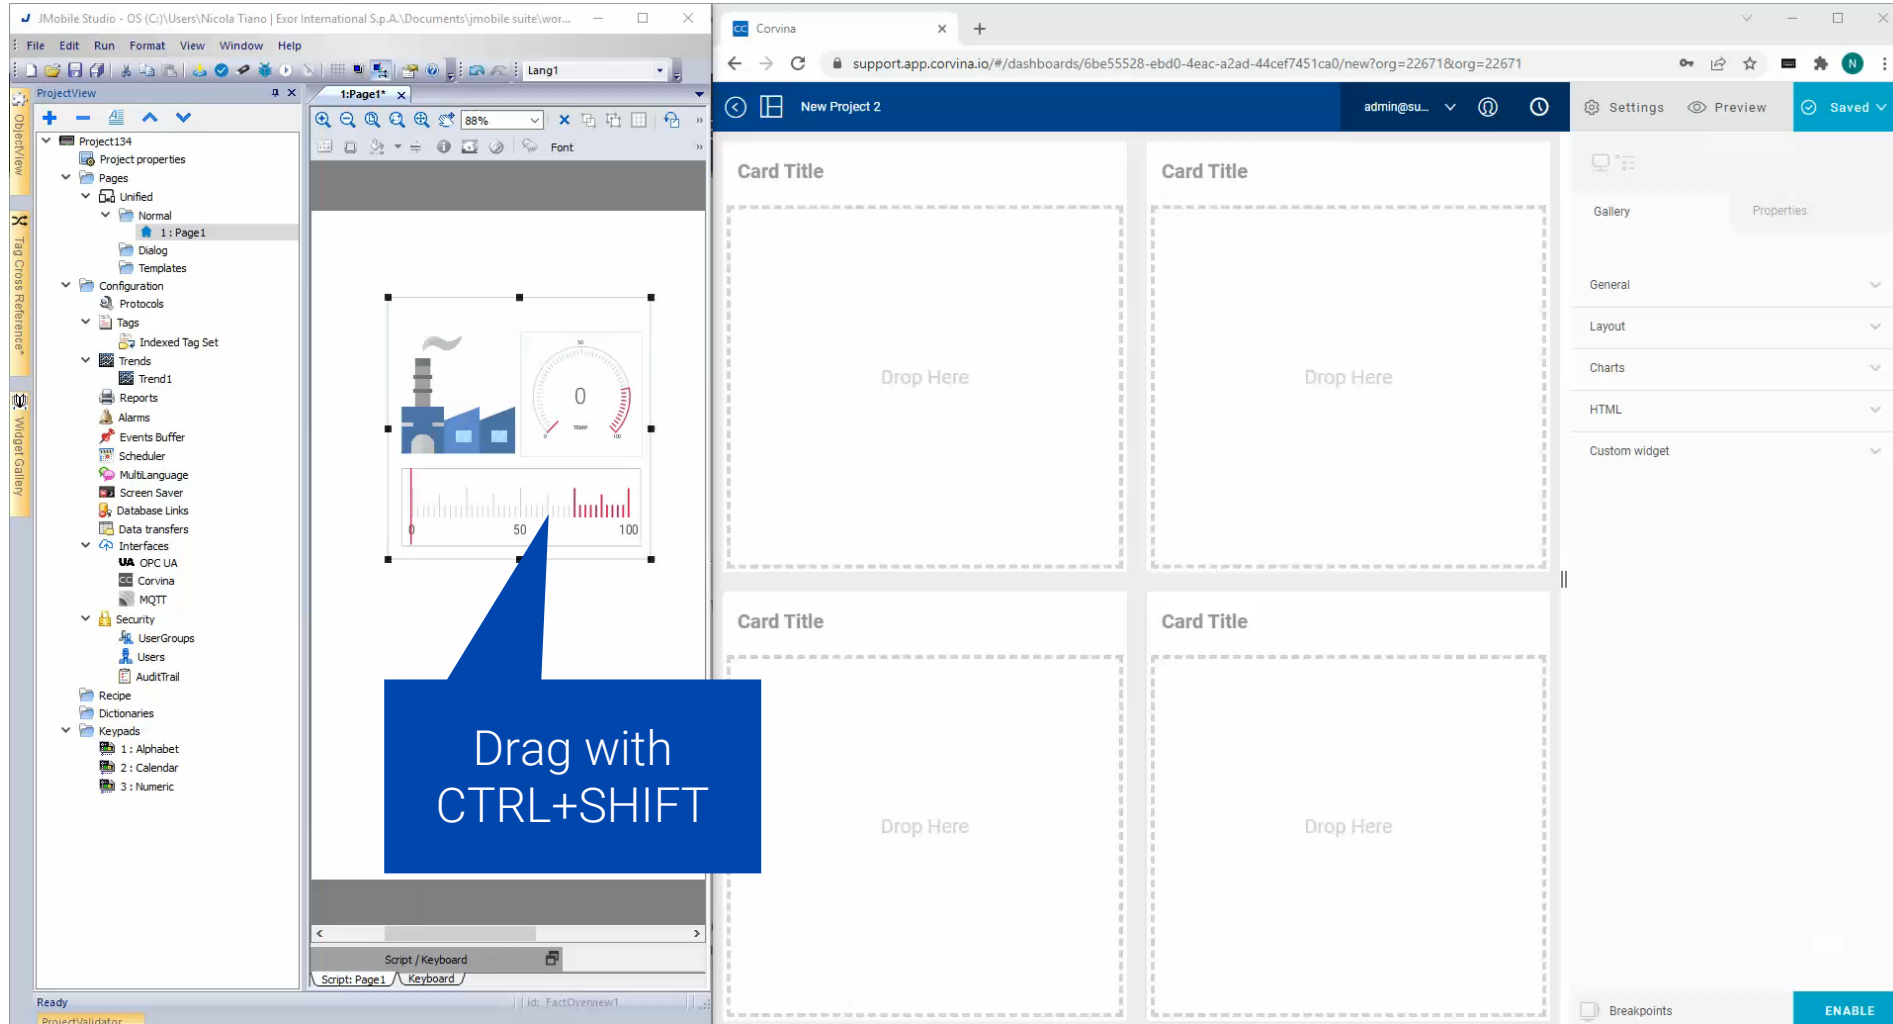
JMobile Studio - OS (C:)\Users\Nicola Tiano | Exor International S.p.A.\Documents\jmobile suite\wor...

File Edit Run Format View Window Help

Lang1

ProjectView

1:Page1*

88%

Font

Project134
Project properties
Pages
Unified
Normal
1 : Page1
Dialog
Templates
Configuration
Protocols
Tags
Indexed Tag Set
Trends
Trend1
Reports
Alarms
Events Buffer
Scheduler
MultiLanguage
Screen Saver
Database Links
Data transfers
Interfaces
OPC UA
Corvina
MQTT
Security
UserGroups
Users
AuditTrail
Recipe
Dictionaries
Keypads
1 : Alphabet
2 : Calendar
3 : Numeric

ObjectView
Tag Cross Reference
Widget Gallery

0
50
100

Drag with CTRL+SHIFT

Script / Keyboard
Script: Page1
Keyboard

Ready
id: FactOverview1
ProjectValidator

Corvina

support.app.corvina.io/#/dashboards/6be55528-ebd0-4eac-a2ad-44cef7451ca0/new?org=22671&org=22671

New Project 2

admin@su...

Settings
Preview
Saved

Card Title
Drop Here
Card Title
Drop Here
Card Title
Drop Here
Card Title
Drop Here

Gallery
Properties
General
Layout
Charts
HTML
Custom widget

Breakpoints
ENABLE